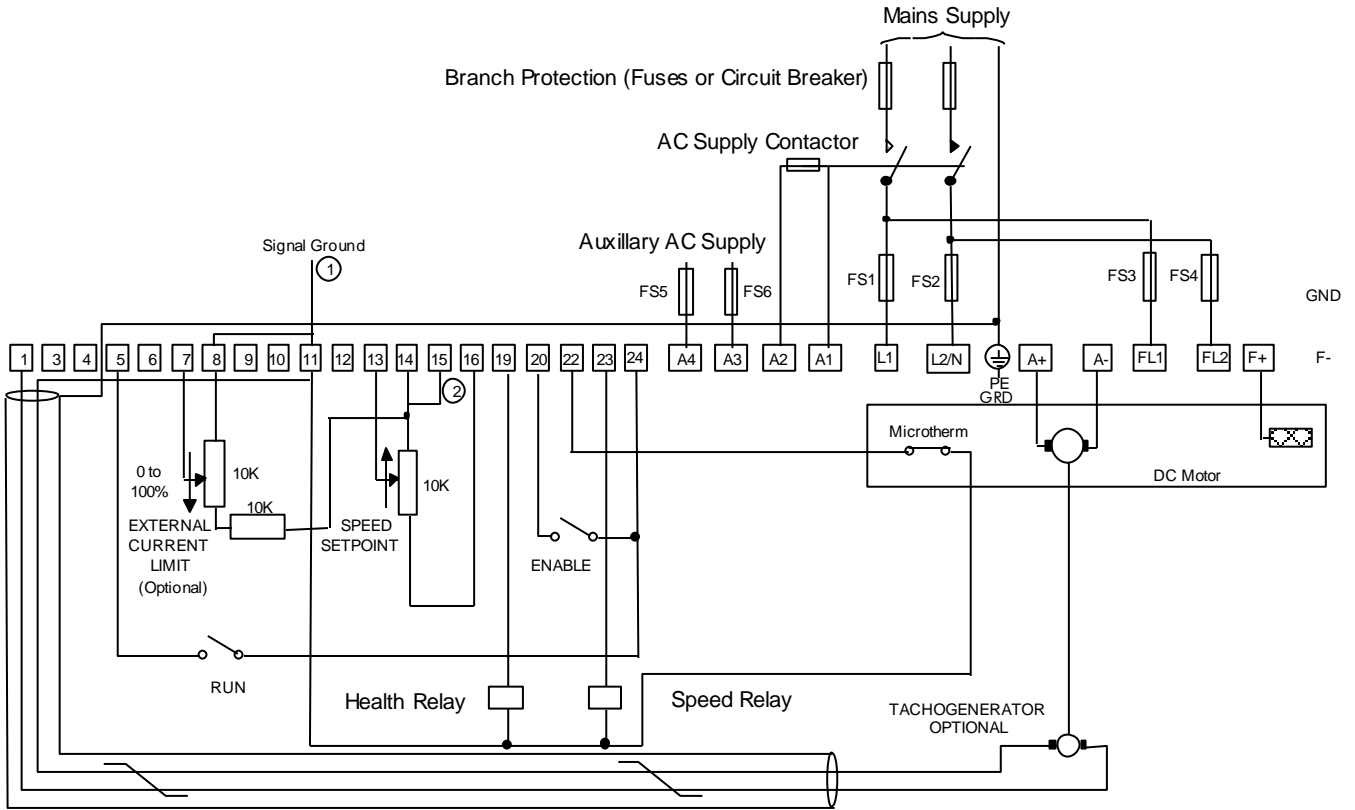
Mains Supply

Branch Protection (Fuses or Circuit Breaker)

AC Supply Contactor

Auxillary AC Supply

Signal Ground

1

FS5 FS6 FS1 FS2 FS3 FS4

GND

1 3 4 5 6 7 8 9 10 11 12 13 14 15 16 19 20 22 23 24 A4 A3 A2 A1 L1 L2/N A+ A- FL1 FL2 F+ F-

PE
GRD

2

Microtherm

0 to 100%

10K

10K

10K

EXTERNAL CURRENT LIMIT (Optional)

SPEED SETPOINT

ENABLE

DC Motor

RUN

Health Relay

Speed Relay

TACHOGENERATOR OPTIONAL